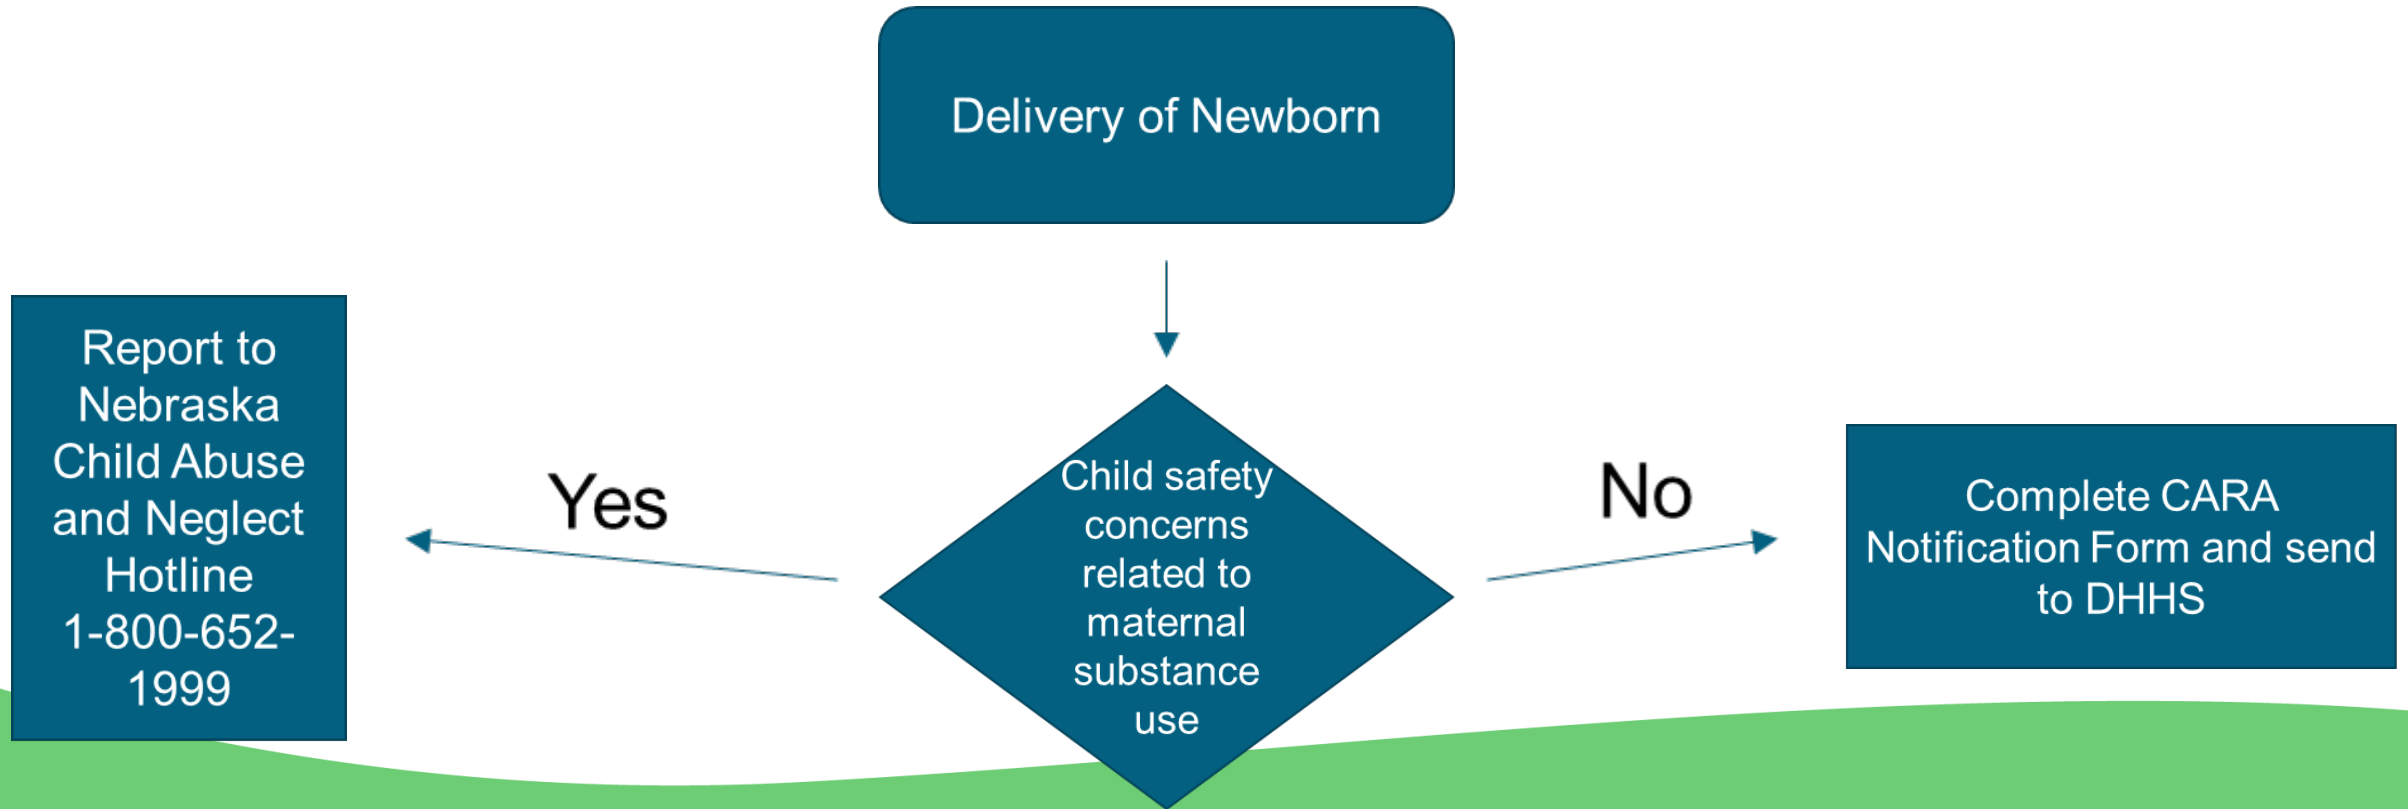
Delivery of Newborn

Child safety concerns related to maternal substance use

Yes

Report to Nebraska Child Abuse and Neglect Hotline 1-800-652-1999

No

Complete CARA Notification Form and send to DHHS